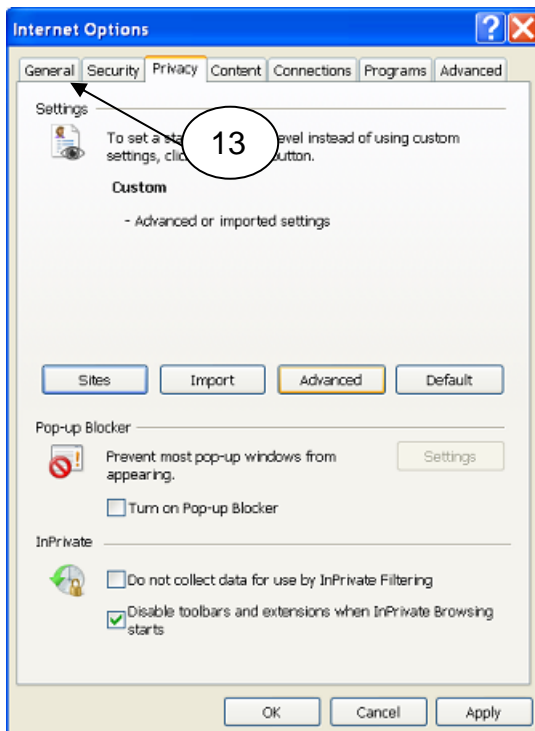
Internet Options

General | Security | Privacy | Content | Connections | Programs | Advanced

Settings

To set a sta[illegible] 13 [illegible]evel instead of using custom settings, clic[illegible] button.

Custom

- Advanced or imported settings

Sites | Import | Advanced | Default

Pop-up Blocker

Prevent most pop-up windows from appearing.

Settings

Turn on Pop-up Blocker

InPrivate

Do not collect data for use by InPrivate Filtering

Disable toolbars and extensions when InPrivate Browsing starts

OK | Cancel | Apply